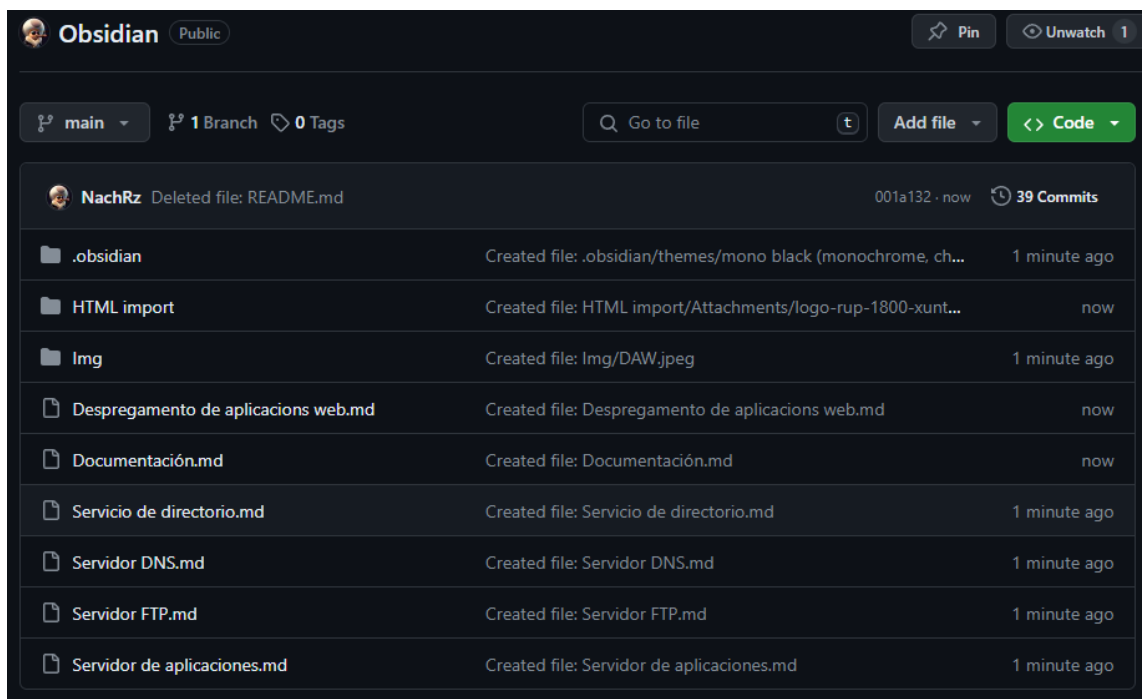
Obsidian Public

Pin Unwatch 1

main 1 Branch 0 Tags

Go to file t Add file <> Code

NachRz Deleted file: README.md 001a132 · now 39 Commits

| | | |
|---|---|---|
| .obsidian | Created file: .obsidian/themes/mono black (monochrome, ch... | 1 minute ago |
| HTML import | Created file: HTML import/Attachments/logo-rup-1800-xunt... | now |
| Img | Created file: Img/DAW.jpeg | 1 minute ago |
| Despregamento de aplicacions web.md | Created file: Despregamento de aplicacions web.md | now |
| Documentación.md | Created file: Documentación.md | now |
| Servicio de directorio.md | Created file: Servicio de directorio.md | 1 minute ago |
| Servidor DNS.md | Created file: Servidor DNS.md | 1 minute ago |
| Servidor FTP.md | Created file: Servidor FTP.md | 1 minute ago |
| Servidor de aplicaciones.md | Created file: Servidor de aplicaciones.md | 1 minute ago |